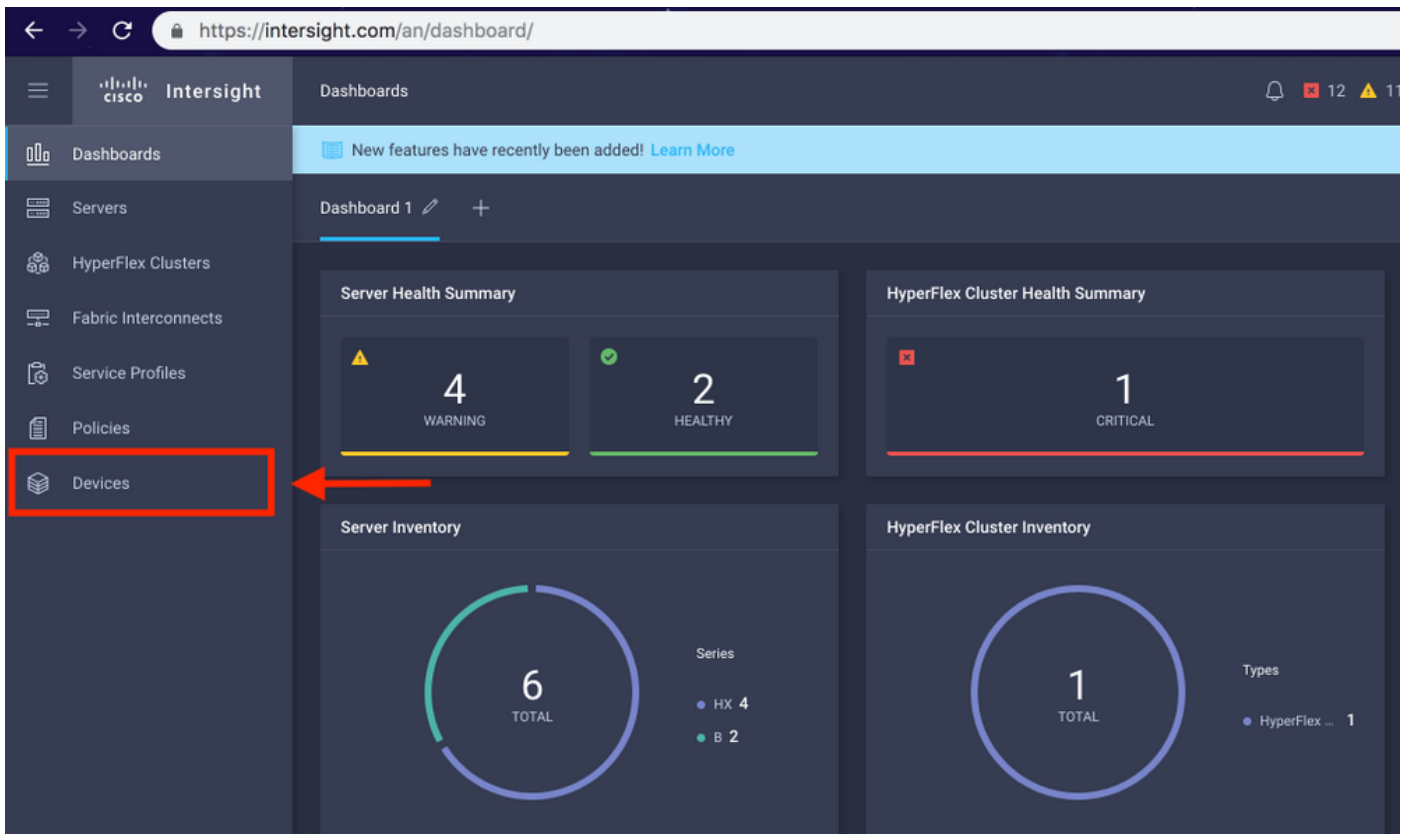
https://intersight.com/an/dashboard/

cisco Intersight

Dashboards

12 11

Dashboards
Servers
HyperFlex Clusters
Fabric Interconnects
Service Profiles
Policies
Devices

New features have recently been added! Learn More

Dashboard 1 +

Server Health Summary

4
WARNING

2
HEALTHY

HyperFlex Cluster Health Summary

1
CRITICAL

Server Inventory

6
TOTAL

Series
HX 4
B 2

HyperFlex Cluster Inventory

1
TOTAL

Types
HyperFlex ... 1